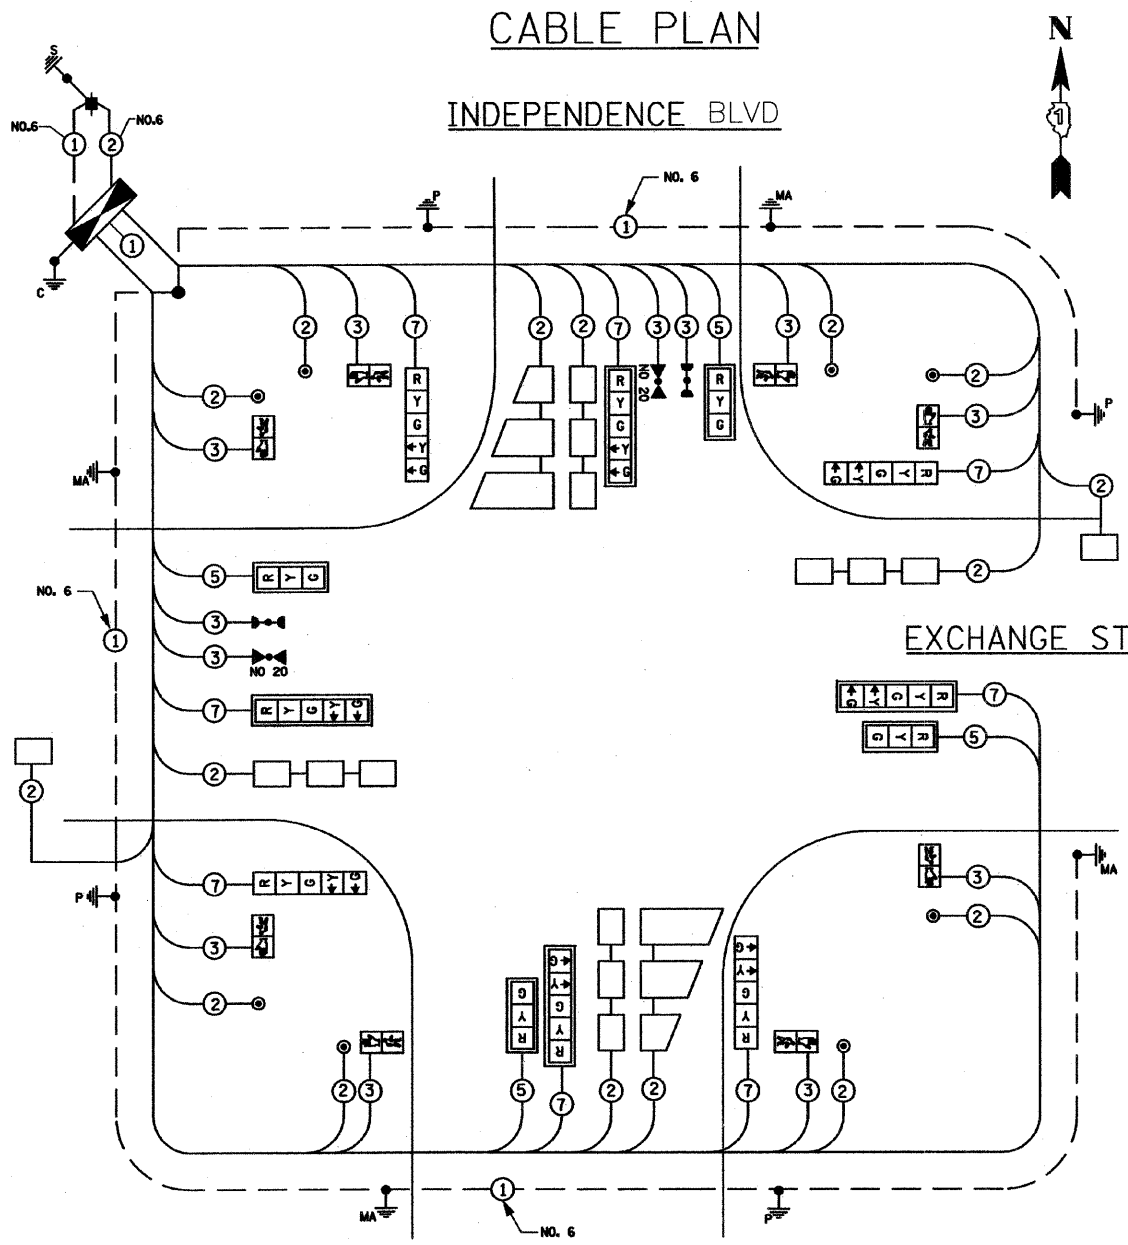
CABLE PLAN

N

INDEPENDENCE BLVD

S

NO.6 1

NO.6 2

1

C

NO. 6

1

P

MA

2 3 7

R Y G Y G

2 2 7 3 3 5

R Y G Y G

NO 20

R Y G

3 2

2

3

MA

2

3

7

R Y G Y G

P

2

2

5 R Y G

3

3 NO 20

7 R Y G Y G

2

NO. 6

1

EXCHANGE ST

7 R Y G Y G

5 R Y G

2

7 R Y G Y G

P

3

2

MA

3

2

2 3

R Y G

5

R Y G Y G

7

2 2

R Y G Y G

7

3 2

MA

1

NO. 6

P